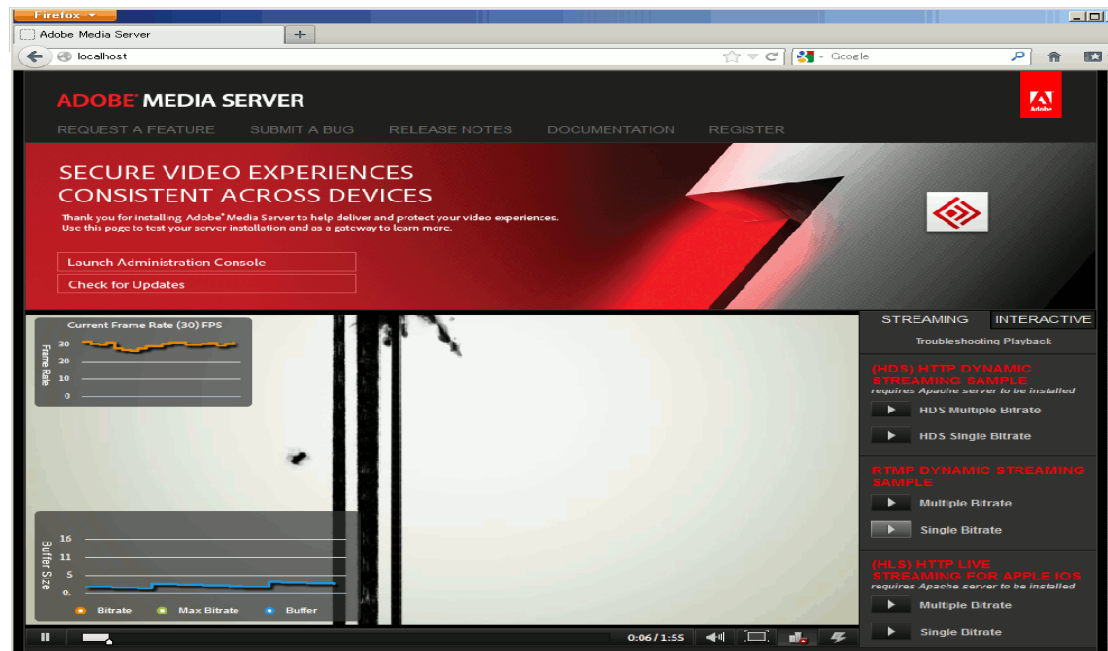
Firefox

Adobe Media Server

+

localhost

Google

ADOBE MEDIA SERVER

REQUEST A FEATURE SUBMIT A BUG RELEASE NOTES DOCUMENTATION REGISTER

Adobe

SECURE VIDEO EXPERIENCES CONSISTENT ACROSS DEVICES

Thank you for installing Adobe Media Server to help deliver and protect your video experiences. Use this page to test your server installation and as a gateway to learn more.

Launch Administration Console

Check for Updates

Current Frame Rate (30) FPS

Frame Rate

30
20
10
0

Buffer Size

16
11
5
0.

Bitrate Max Bitrate Buffer

0:06 / 1:55

STREAMING INTERACTIVE

Troubleshooting Playback

(HDS) HTTP DYNAMIC STREAMING SAMPLE
requires Apache server to be installed

HDS Multiple Bitrate

HDS Single Bitrate

RTMP DYNAMIC STREAMING SAMPLE

Multiple Bitrate

Single Bitrate

(HLS) HTTP LIVE STREAMING FOR APPLE IOS
requires Apache server to be installed

Multiple Bitrate

Single Bitrate